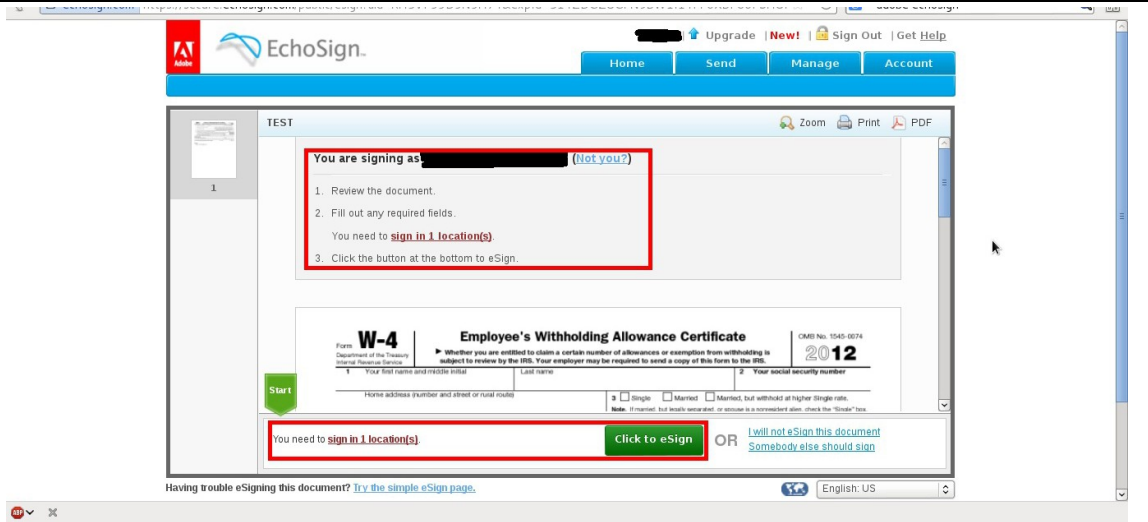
Adobe EchoSign

Upgrade | New! | Sign Out | Get Help

Home | Send | Manage | Account

1

TEST

Zoom Print PDF

You are signing as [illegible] (Not you?)

1. Review the document.

2. Fill out any required fields.

You need to sign in 1 location(s).

3. Click the button at the bottom to eSign.

Form W-4 Department of the Treasury Internal Revenue Service

Employee's Withholding Allowance Certificate

► Whether you are entitled to claim a certain number of allowances or exemption from withholding is subject to review by the IRS. Your employer may be required to send a copy of this form to the IRS.

OMB No. 1545-0074

2012

1 Your first name and middle initial | Last name | 2 Your social security number

Start

Home address (number and street or rural route)

3 Single Married Married, but withhold at higher Single rate.

Note. If married, but legally separated, or spouse is a nonresident alien, check the "Single" box.

You need to sign in 1 location(s).

Click to eSign

OR

I will not eSign this document

Somebody else should sign

Having trouble eSigning this document? Try the simple eSign page.

English: US